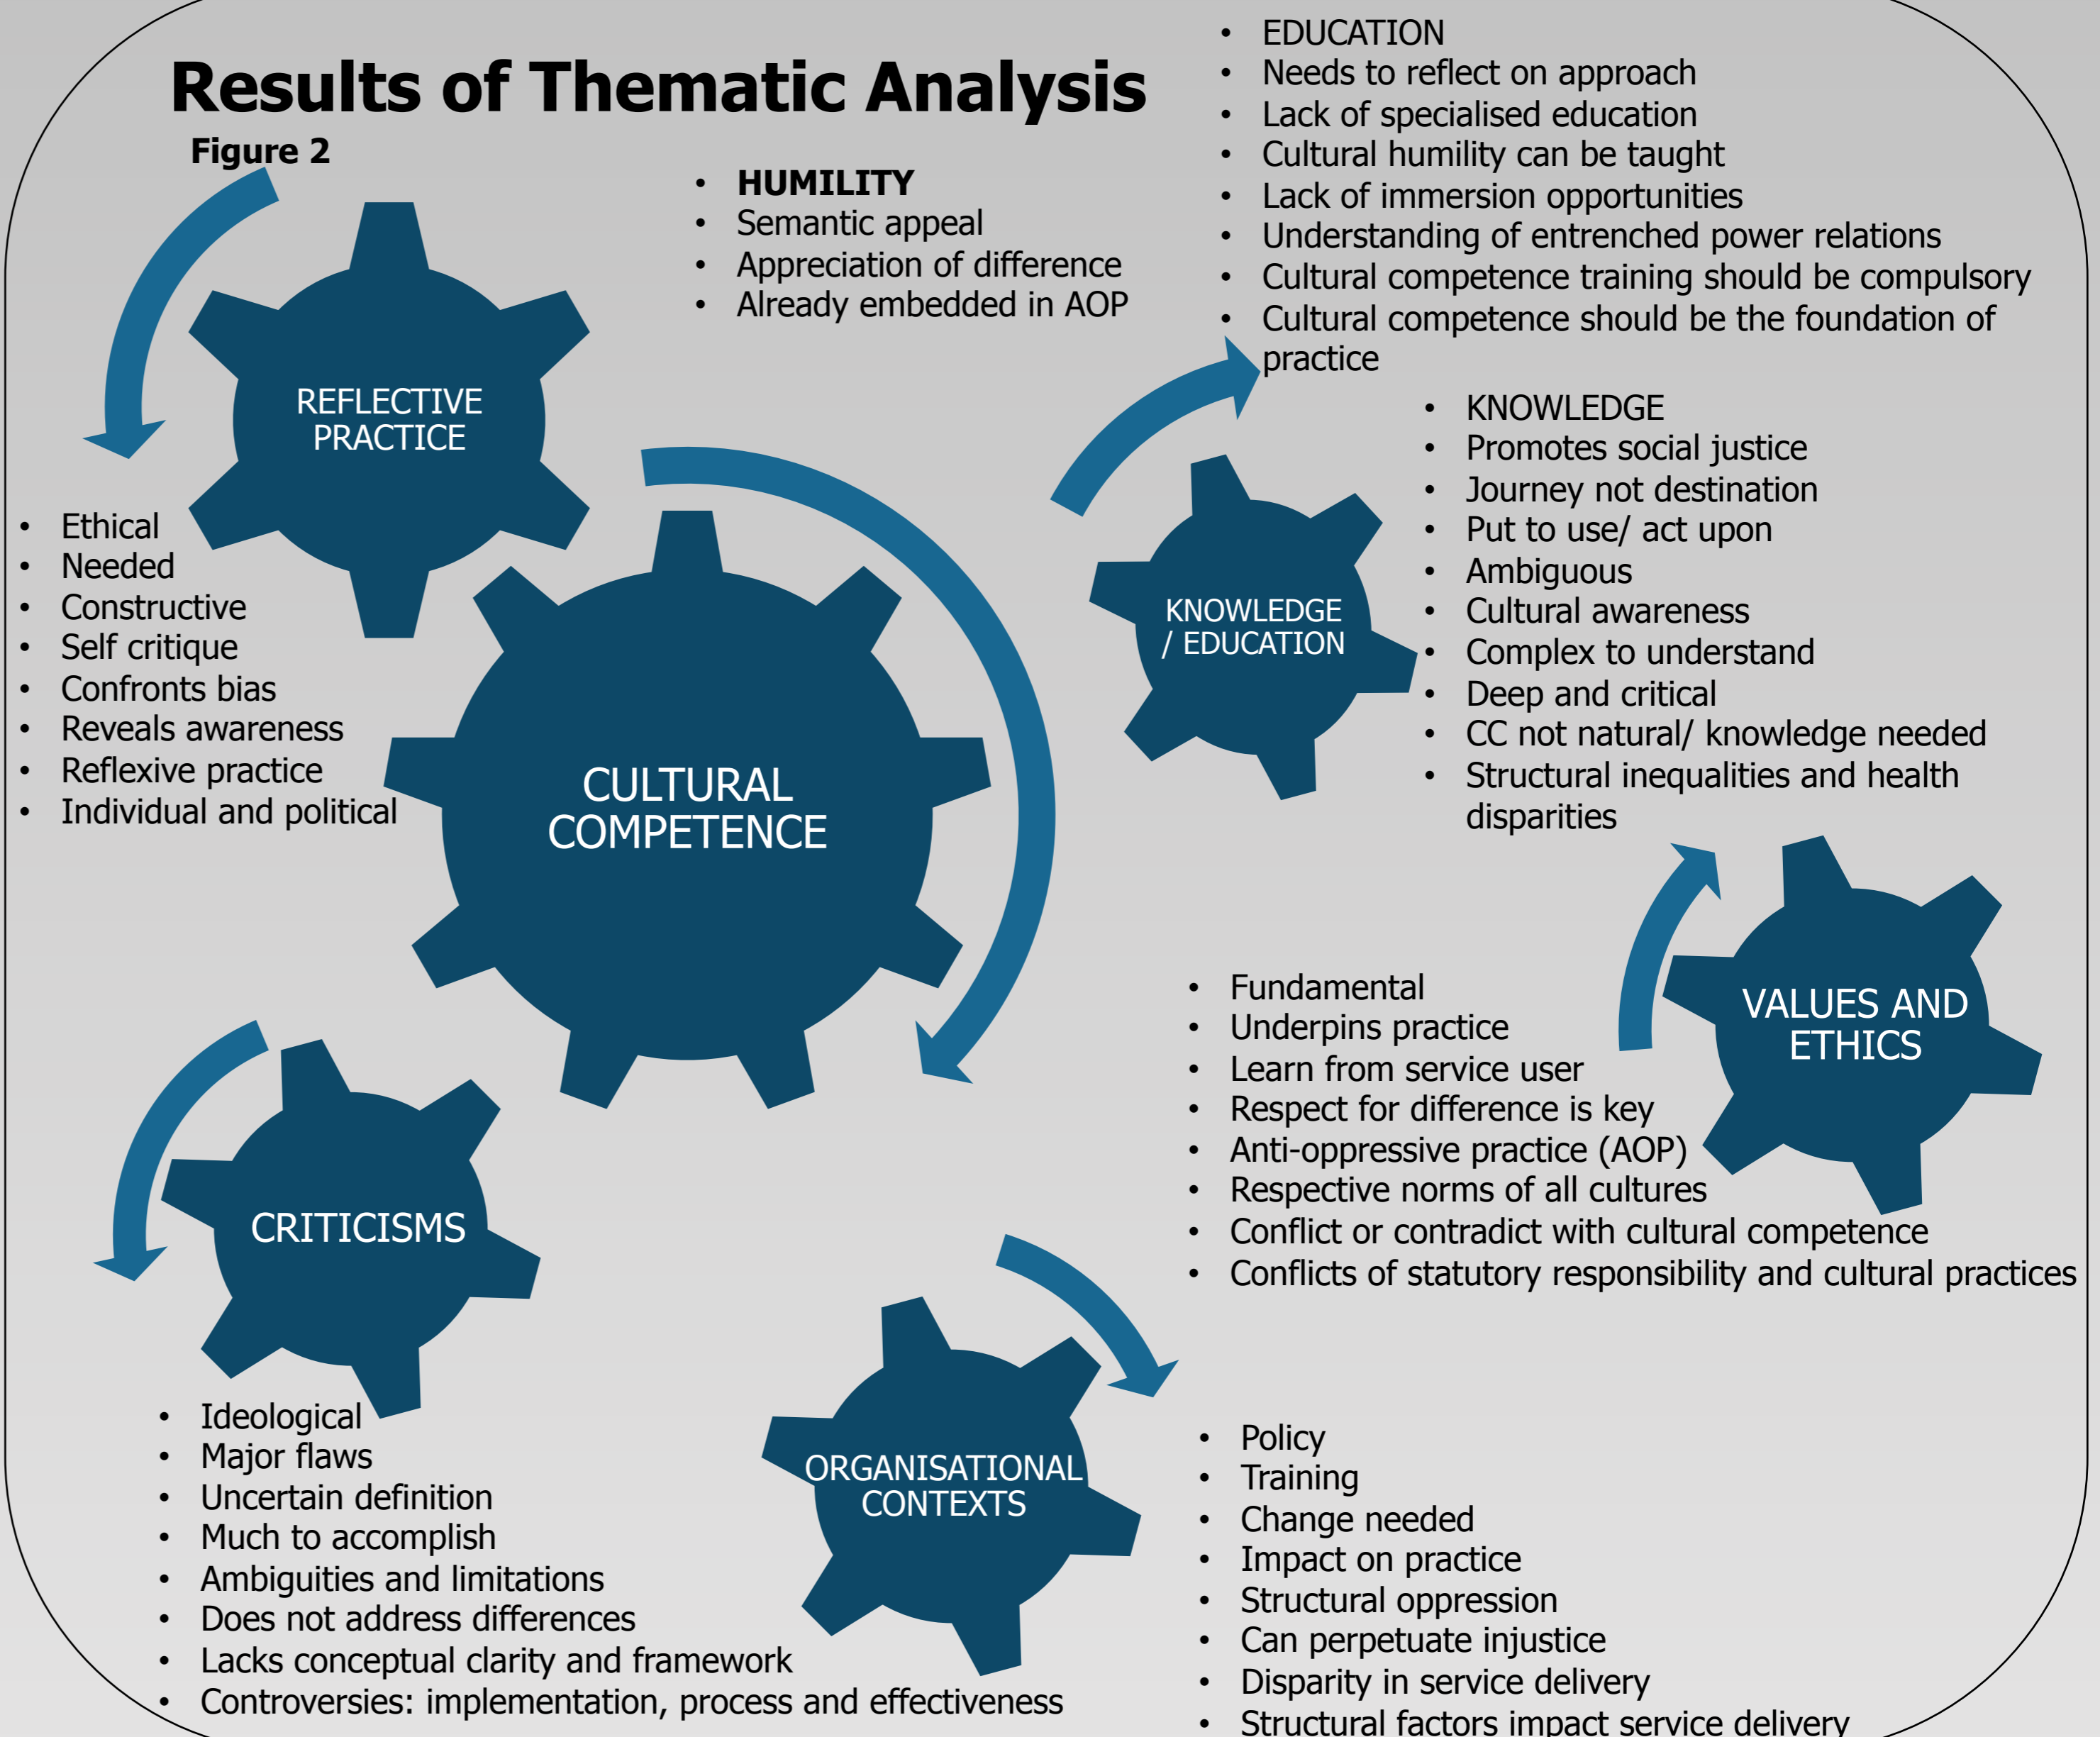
Results of Thematic Analysis

Figure 2

- HUMILITY
- Semantic appeal
- Appreciation of difference
- Already embedded in AOP

- EDUCATION
- Needs to reflect on approach
- Lack of specialised education
- Cultural humility can be taught
- Lack of immersion opportunities
- Understanding of entrenched power relations
- Cultural competence training should be compulsory
- Cultural competence should be the foundation of practice

REFLECTIVE PRACTICE

- Ethical
- Needed
- Constructive
- Self critique
- Confronts bias
- Reveals awareness
- Reflexive practice
- Individual and political

CULTURAL COMPETENCE

KNOWLEDGE / EDUCATION

- KNOWLEDGE
- Promotes social justice
- Journey not destination
- Put to use/ act upon
- Ambiguous
- Cultural awareness
- Complex to understand
- Deep and critical
- CC not natural/ knowledge needed
- Structural inequalities and health disparities

VALUES AND ETHICS

- Fundamental
- Underpins practice
- Learn from service user
- Respect for difference is key
- Anti-oppressive practice (AOP)
- Respective norms of all cultures
- Conflict or contradict with cultural competence
- Conflicts of statutory responsibility and cultural practices

CRITICISMS

- Ideological
- Major flaws
- Uncertain definition
- Much to accomplish
- Ambiguities and limitations
- Does not address differences
- Lacks conceptual clarity and framework
- Controversies: implementation, process and effectiveness

ORGANISATIONAL CONTEXTS

- Policy
- Training
- Change needed
- Impact on practice
- Structural oppression
- Can perpetuate injustice
- Disparity in service delivery
- Structural factors impact service delivery